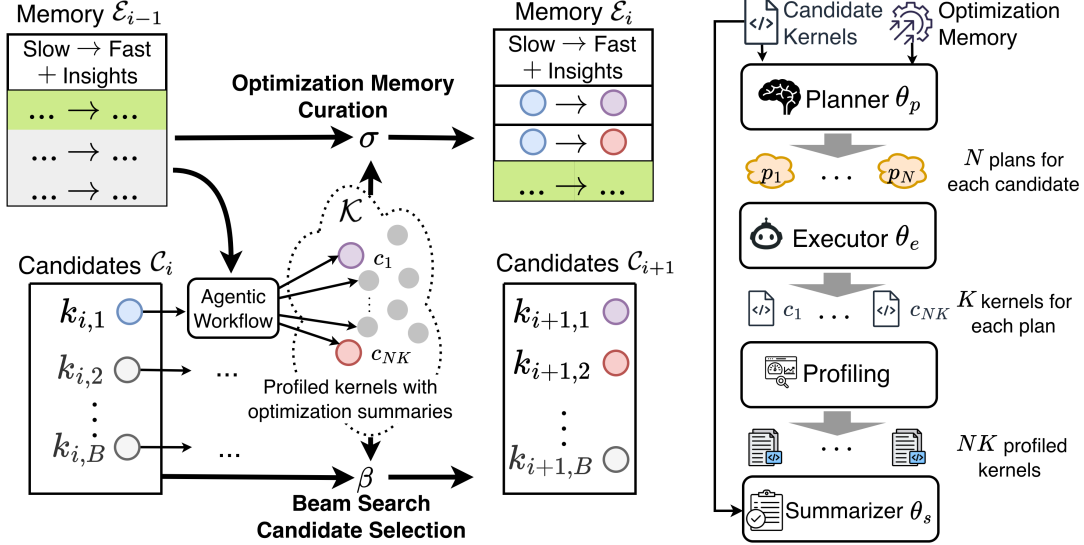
Memory $\mathcal{E}_{i-1}$

Slow → Fast + Insights

... → ...

... → ...

... → ...

Optimization Memory Curation

$\sigma$

Memory $\mathcal{E}_i$

Slow → Fast + Insights

→

→

... → ...

$\mathcal{K}$

Candidates $\mathcal{C}_i$

$k_{i,1}$

$k_{i,2}$

$k_{i,B}$

Agentic Workflow

$c_1$

$c_{NK}$

...

...

Profiled kernels with optimization summaries

$\beta$

Beam Search Candidate Selection

Candidates $\mathcal{C}_{i+1}$

$k_{i+1,1}$

$k_{i+1,2}$

$k_{i+1,B}$

Candidate Kernels

Optimization Memory

Planner $\theta_p$

$p_1$ ... $p_N$

$N$ plans for each candidate

Executor $\theta_e$

$c_1$ ... $c_{NK}$

$K$ kernels for each plan

Profiling

...

$NK$ profiled kernels

Summarizer $\theta_s$